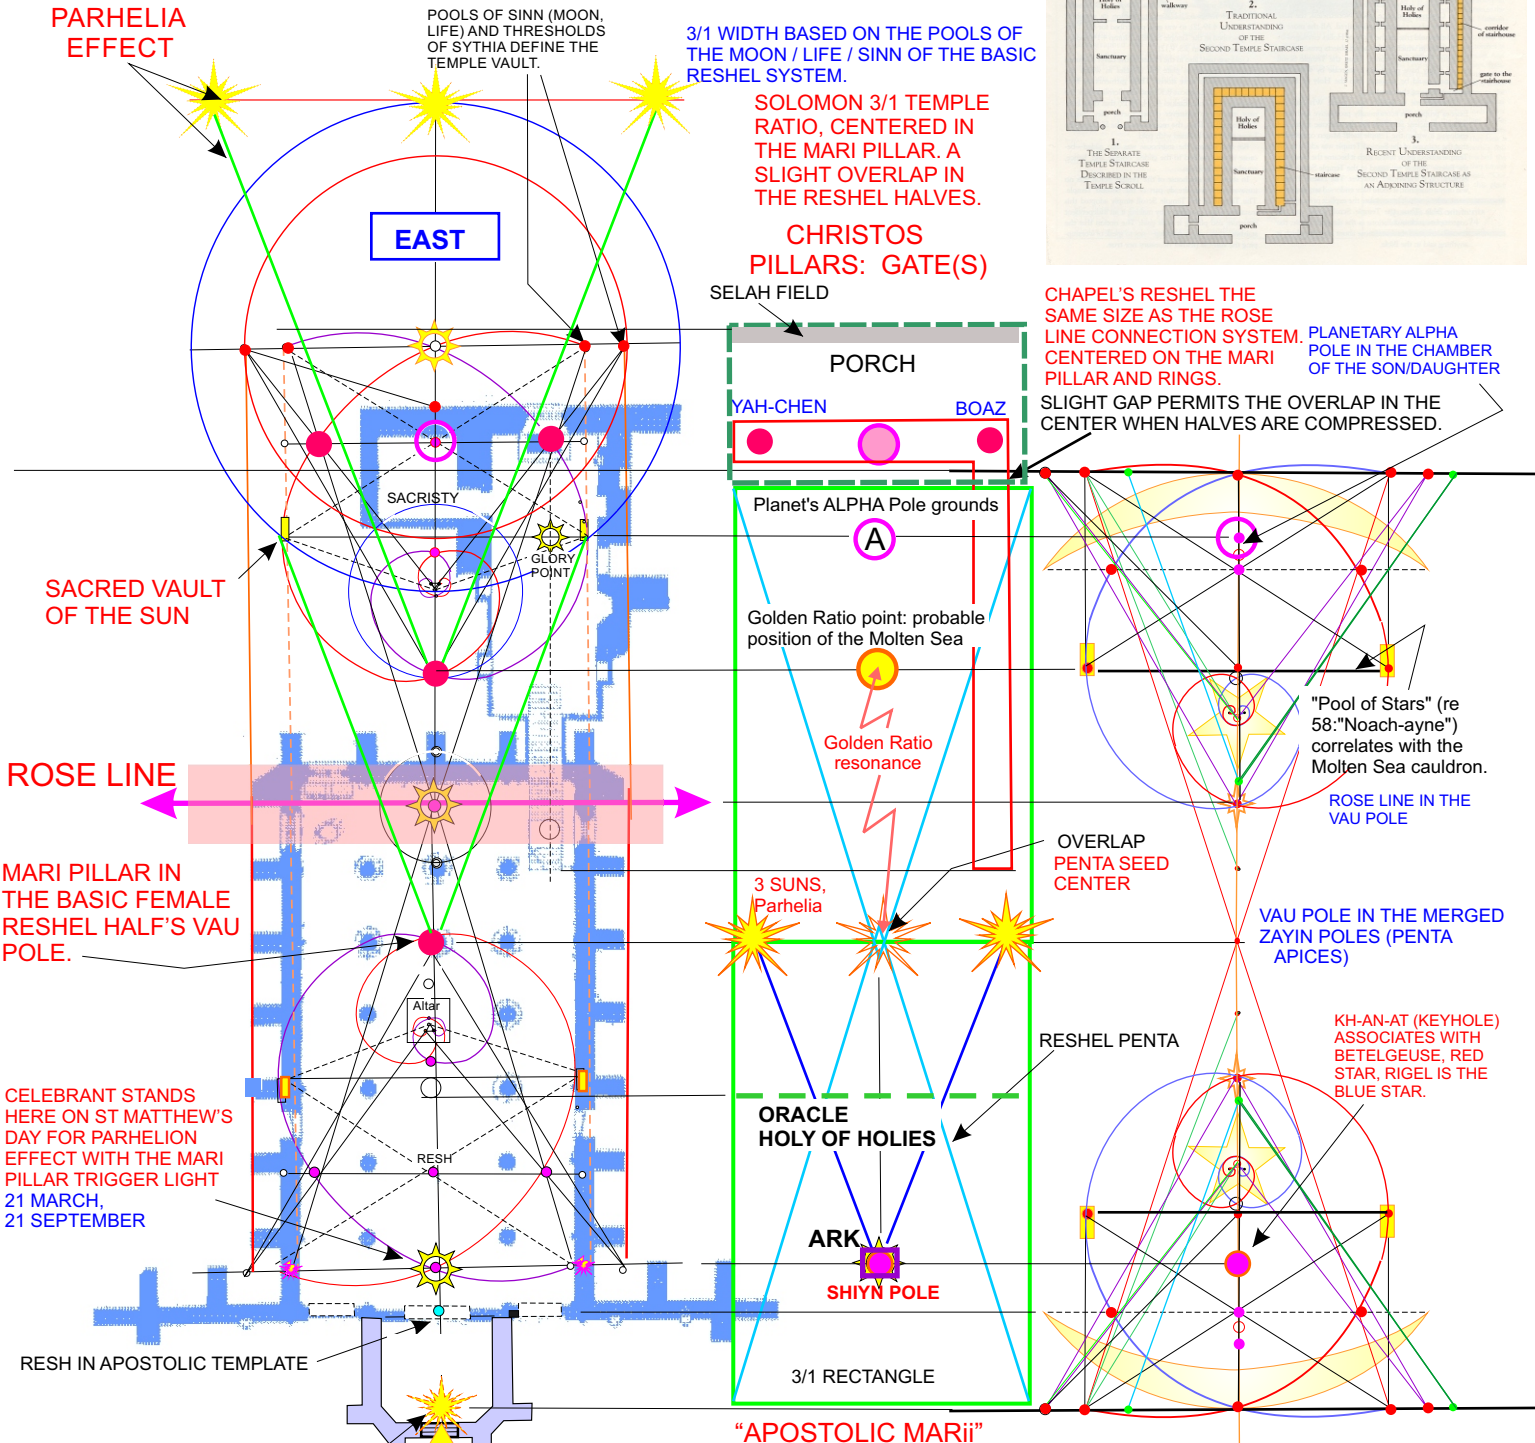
PARHELIA EFFECT

POOLS OF SINN (MOON, LIFE) AND THRESHOLDS OF SYTHIA DEFINE THE TEMPLE VAULT.

3/1 WIDTH BASED ON THE POOLS OF THE MOON / LIFE / SINN OF THE BASIC RESHEL SYSTEM.

SOLOMON 3/1 TEMPLE RATIO, CENTERED IN THE MARI PILLAR. A SLIGHT OVERLAP IN THE RESHEL HALVES.

CHRISTOS PILLARS: GATE(S)

Holy of Holies
walkway
2. TRADITIONAL UNDERSTANDING OF THE SECOND TEMPLE STAIRCASE
Holy of Holies
corridor of staircase
Sanctuary
Sanctuary
gate to the staircase
porch
Holy of Holies
porch
1. THE SEPARATE TEMPLE STAIRCASE DESCRIBED IN THE TEMPLE SCROLL
Sanctuary
staircase
3. RECENT UNDERSTANDING OF THE SECOND TEMPLE STAIRCASE AS AN ADJOINING STRUCTURE
porch

EAST

SELAH FIELD

PORCH

YAH-CHEN
BOAZ

CHAPEL'S RESHEL THE SAME SIZE AS THE ROSE LINE CONNECTION SYSTEM. CENTERED ON THE MARI PILLAR AND RINGS.

PLANETARY ALPHA POLE IN THE CHAMBER OF THE SON/DAUGHTER

SLIGHT GAP PERMITS THE OVERLAP IN THE CENTER WHEN HALVES ARE COMPRESSED.

SACRISTY

Planet's ALPHA Pole grounds

A

GLORY POINT

SACRED VAULT OF THE SUN

Golden Ratio point: probable position of the Molten Sea

Golden Ratio resonance

"Pool of Stars" (re 58:"Noach-ayne") correlates with the Molten Sea cauldron.

ROSE LINE

ROSE LINE IN THE VAU POLE

MARI PILLAR IN THE BASIC FEMALE RESHEL HALF'S VAU POLE.

OVERLAP
PENTA SEED CENTER

3 SUNS, Parhelia

VAU POLE IN THE MERGED ZAYIN POLES (PENTA APICES)

Altar

RESHEL PENTA

KH-AN-AT (KEYHOLE) ASSOCIATES WITH BETELGEUSE, RED STAR, RIGEL IS THE BLUE STAR.

CELEBRANT STANDS HERE ON ST MATTHEW'S DAY FOR PARHELION EFFECT WITH THE MARI PILLAR TRIGGER LIGHT
21 MARCH,
21 SEPTEMBER

ORACLE
HOLY OF HOLIES

RESH

ARK

SHIYN POLE

RESH IN APOSTOLIC TEMPLATE

3/1 RECTANGLE

"APOSTOLIC MARii"